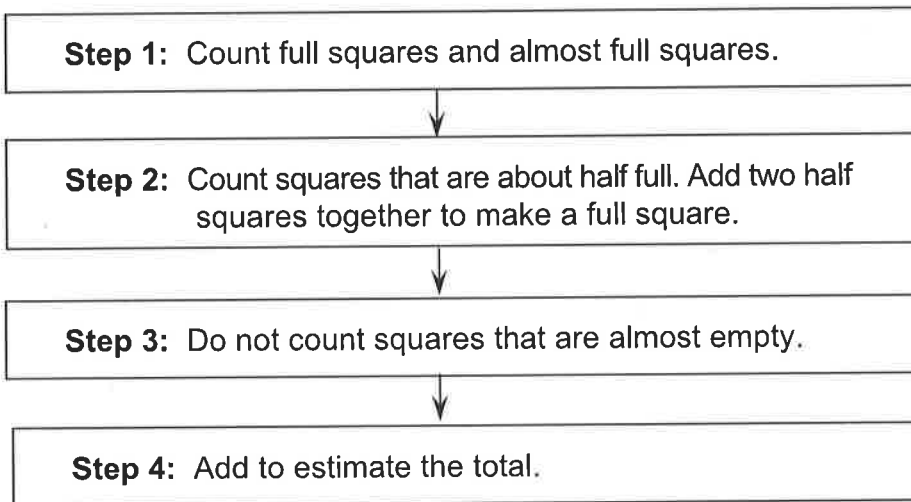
**Step 1:** Count full squares and almost full squares.

**Step 2:** Count squares that are about half full. Add two half squares together to make a full square.

**Step 3:** Do not count squares that are almost empty.

**Step 4:** Add to estimate the total.